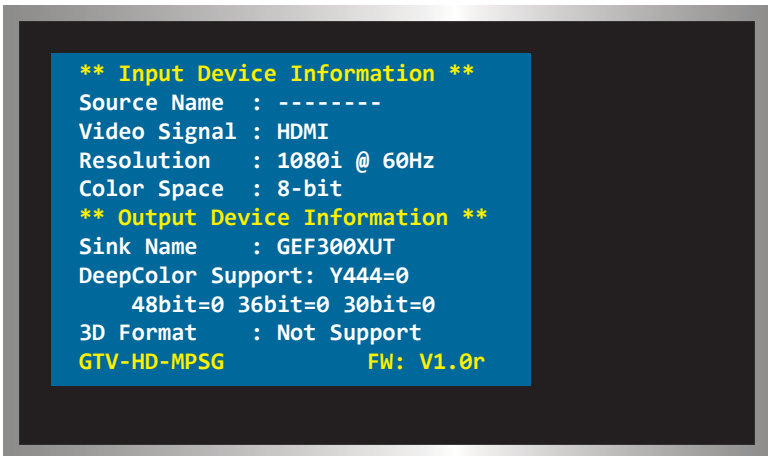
** Input Device Information **
Source Name : --------
Video Signal : HDMI
Resolution : 1080i @ 60Hz
Color Space : 8-bit
** Output Device Information **
Sink Name : GEF300XUT
DeepColor Support: Y444=0
48bit=0 36bit=0 30bit=0
3D Format : Not Support
GTV-HD-MPSG FW: V1.0r